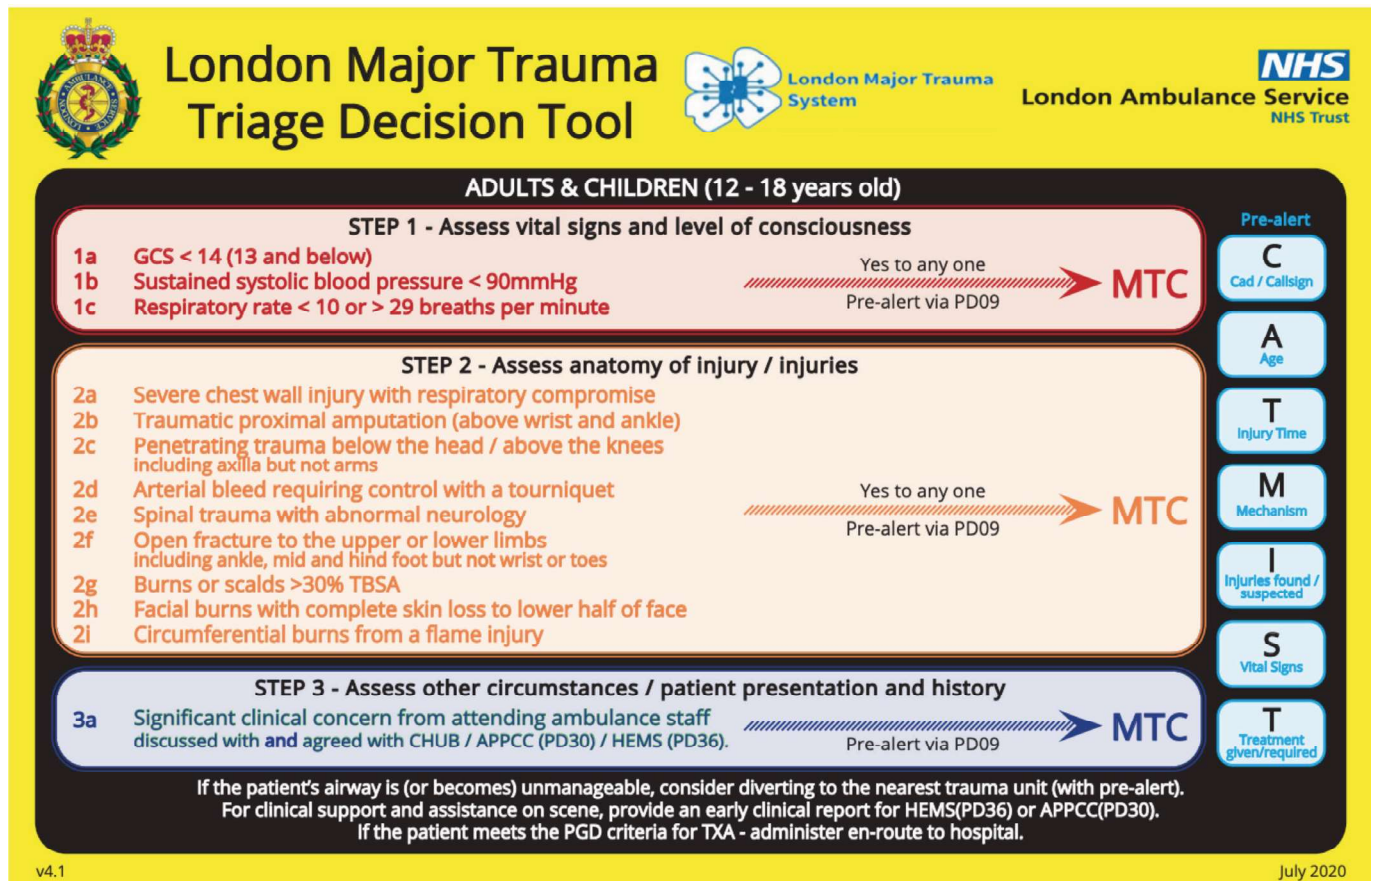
London Major Trauma Triage Decision Tool

London Major Trauma System

NHS
London Ambulance Service
NHS Trust

ADULTS & CHILDREN (12 - 18 years old)

STEP 1 - Assess vital signs and level of consciousness

1a GCS < 14 (13 and below)
1b Sustained systolic blood pressure < 90mmHg
1c Respiratory rate < 10 or > 29 breaths per minute

Yes to any one
Pre-alert via PD09
MTC

STEP 2 - Assess anatomy of injury / injuries

2a Severe chest wall injury with respiratory compromise
2b Traumatic proximal amputation (above wrist and ankle)
2c Penetrating trauma below the head / above the knees including axilla but not arms
2d Arterial bleed requiring control with a tourniquet
2e Spinal trauma with abnormal neurology
2f Open fracture to the upper or lower limbs including ankle, mid and hind foot but not wrist or toes
2g Burns or scalds >30% TBSA
2h Facial burns with complete skin loss to lower half of face
2i Circumferential burns from a flame injury

Yes to any one
Pre-alert via PD09
MTC

STEP 3 - Assess other circumstances / patient presentation and history

3a Significant clinical concern from attending ambulance staff discussed with and agreed with CHUB / APPCC (PD30) / HEMS (PD36).

Pre-alert via PD09
MTC

If the patient's airway is (or becomes) unmanageable, consider diverting to the nearest trauma unit (with pre-alert).
For clinical support and assistance on scene, provide an early clinical report for HEMS(PD36) or APPCC(PD30).
If the patient meets the PGD criteria for TXA - administer en-route to hospital.

Pre-alert
C Cad / Callsign
A Age
T Injury Time
M Mechanism
I Injuries found / suspected
S Vital Signs
T Treatment given/required

v4.1
July 2020